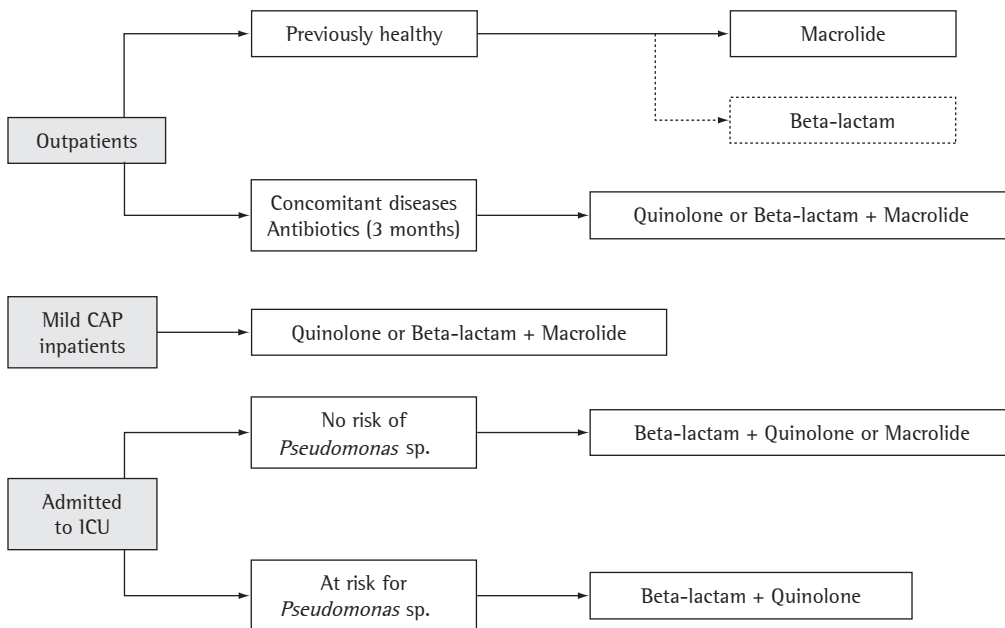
Outpatients

Previously healthy

Macrolide

Beta-lactam

Concomitant diseases
Antibiotics (3 months)

Quinolone or Beta-lactam + Macrolide

Mild CAP inpatients

Quinolone or Beta-lactam + Macrolide

Admitted to ICU

No risk of *Pseudomonas* sp.

Beta-lactam + Quinolone or Macrolide

At risk for *Pseudomonas* sp.

Beta-lactam + Quinolone